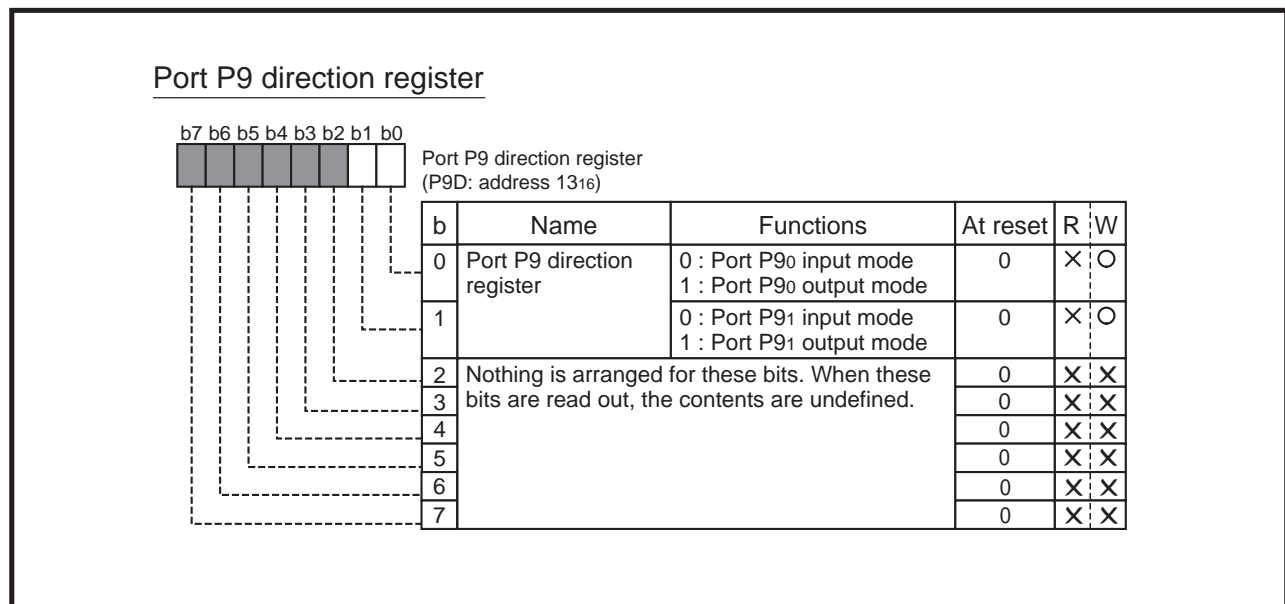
Port P9 direction register

b7 b6 b5 b4 b3 b2 b1 b0

Port P9 direction register
(P9D: address $13_{16}$)

| b | Name | Functions | At reset | R | W |
|---|---|---|---|---|---|
| 0 | Port P9 direction register | 0 : Port P9$_0$ input mode<br>1 : Port P9$_0$ output mode | 0 | × | ○ |
| 1 | | 0 : Port P9$_1$ input mode<br>1 : Port P9$_1$ output mode | 0 | × | ○ |
| 2 | Nothing is arranged for these bits. When these bits are read out, the contents are undefined. | | 0 | × | × |
| 3 | | | 0 | × | × |
| 4 | | | 0 | × | × |
| 5 | | | 0 | × | × |
| 6 | | | 0 | × | × |
| 7 | | | 0 | × | × |